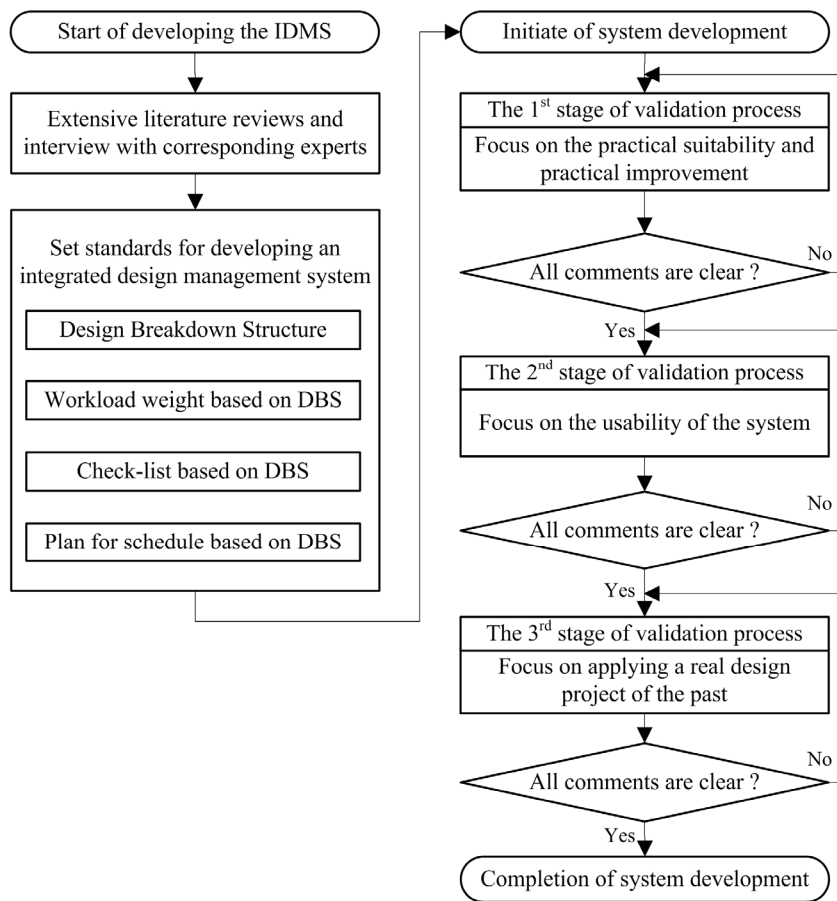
Start of developing the IDMS

Extensive literature reviews and interview with corresponding experts

Set standards for developing an integrated design management system

Design Breakdown Structure

Workload weight based on DBS

Check-list based on DBS

Plan for schedule based on DBS

Initiate of system development

The 1$^{st}$ stage of validation process

Focus on the practical suitability and practical improvement

All comments are clear ?

No

Yes

The 2$^{nd}$ stage of validation process

Focus on the usability of the system

All comments are clear ?

No

Yes

The 3$^{rd}$ stage of validation process

Focus on applying a real design project of the past

All comments are clear ?

No

Yes

Completion of system development